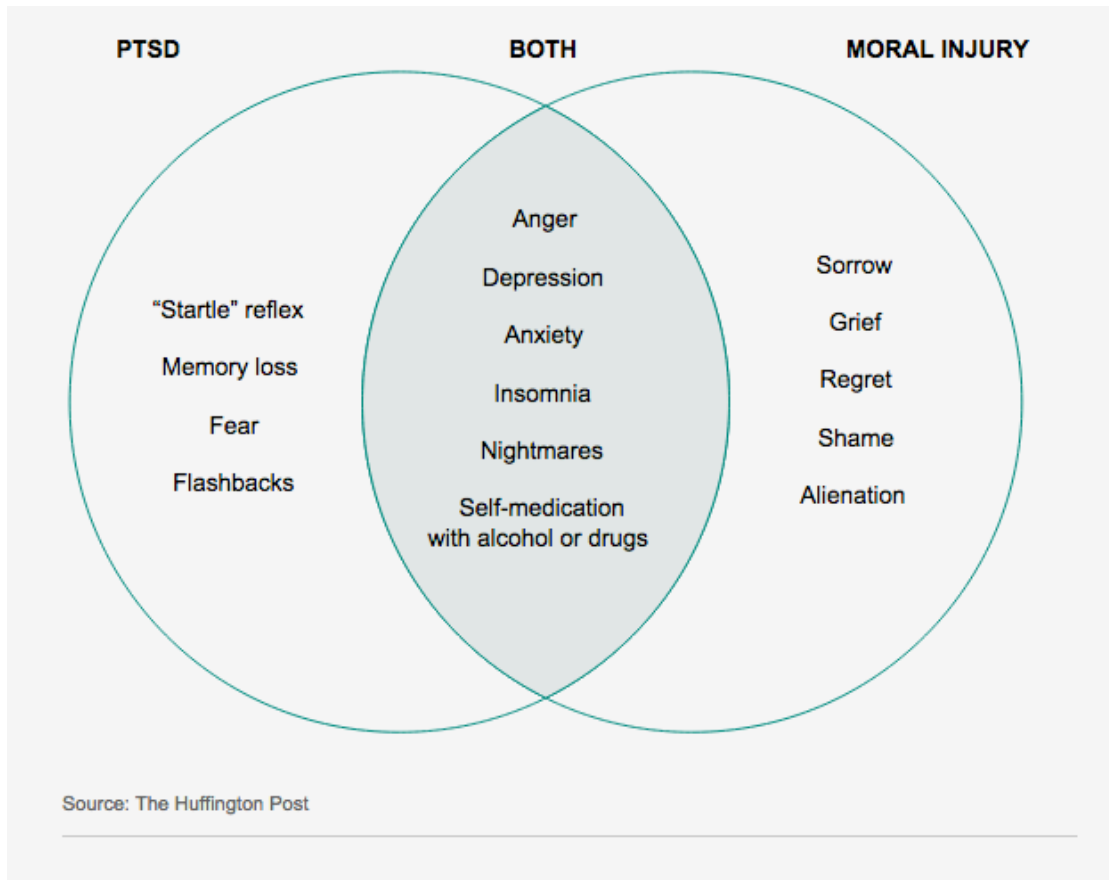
PTSD

BOTH

MORAL INJURY

"Startle" reflex

Memory loss

Fear

Flashbacks

Anger

Depression

Anxiety

Insomnia

Nightmares

Self-medication with alcohol or drugs

Sorrow

Grief

Regret

Shame

Alienation

Source: The Huffington Post